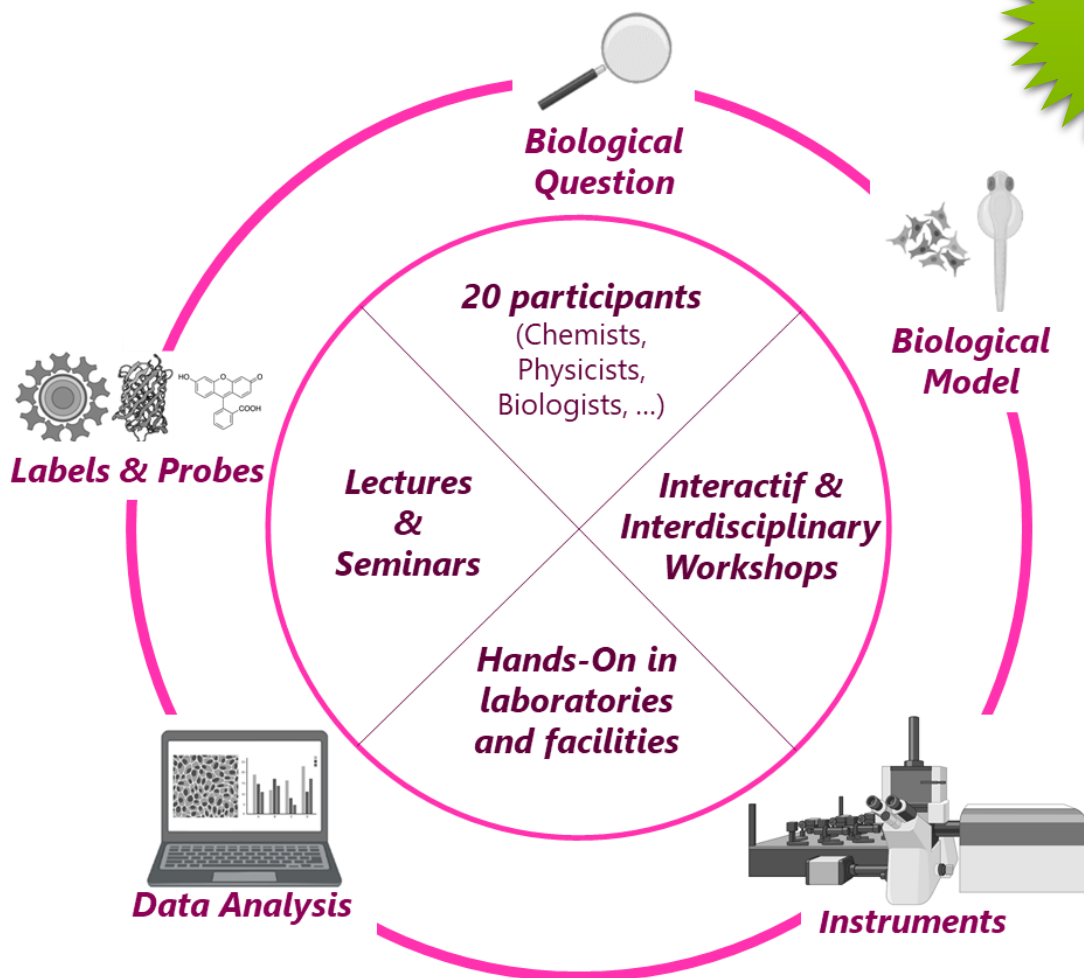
Biological Question

Biological Model

Labels & Probes

HO

COOH

20 participants
(Chemists, Physicists, Biologists, …)

Lectures & Seminars

Interactif & Interdisciplinary Workshops

Hands-On in laboratories and facilities

Data Analysis

Instruments